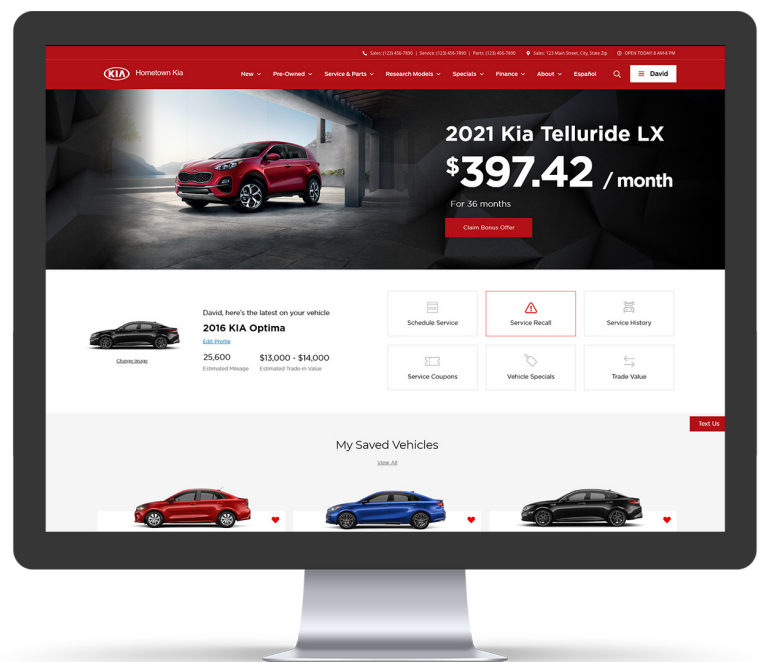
Sales: (123) 456-7890 | Service: (123) 456-7890 | Parts: (123) 456-7890   Sales: 123 Main Street, City, State Zip   OPEN TODAY! 8 AM-6 PM

KIA Hometown Kia   New   Pre-Owned   Service & Parts   Research Models   Specials   Finance   About   Español   David

2021 Kia Telluride LX

$397.42 / month

For 36 months

Claim Bonus Offer

Change Image

David, here's the latest on your vehicle

2016 KIA Optima

Edit Profile

25,600
Estimated Mileage

$13,000 - $14,000
Estimated Trade-in Value

Schedule Service

Service Recall

Service History

Service Coupons

Vehicle Specials

Trade Value

Text Us

My Saved Vehicles

View All